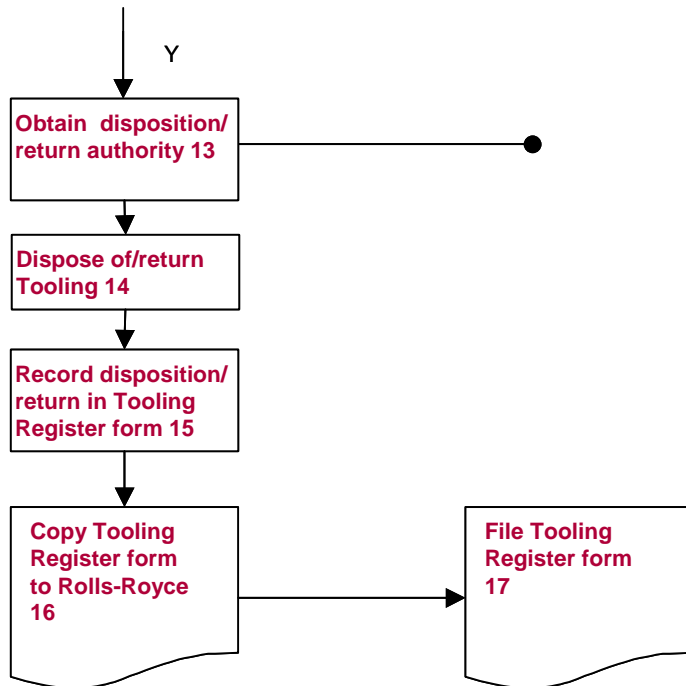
Y

Obtain disposition/ return authority 13

Dispose of/return Tooling 14

Record disposition/ return in Tooling Register form 15

Copy Tooling Register form to Rolls-Royce 16

File Tooling Register form 17